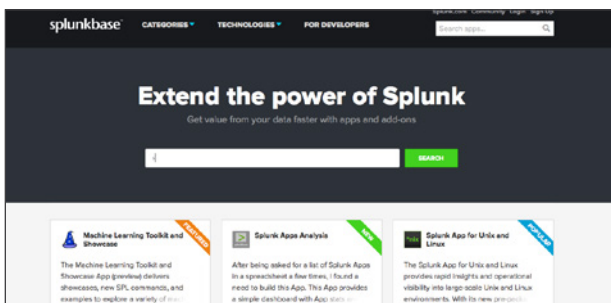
splunkbase CATEGORIES TECHNOLOGIES FOR DEVELOPERS Splunk.com Community Login Sign Up

Search apps...

Extend the power of Splunk

Get value from your data faster with apps and add-ons

SEARCH

FEATURED

Machine Learning Toolkit and Showcase

The Machine Learning Toolkit and Showcase App (preview) delivers showcases, new SPL commands, and examples to explore a variety of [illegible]

NEW

Splunk Apps Analysis

After being asked for a list of Splunk Apps in a spreadsheet a few times, I found a need to build this App. This App provides a simple dashboard with App stats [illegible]

POPULAR

Splunk App for Unix and Linux

The Splunk App for Unix and Linux provides rapid insights and operational visibility into large-scale Unix and Linux environments. With its new pre-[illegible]